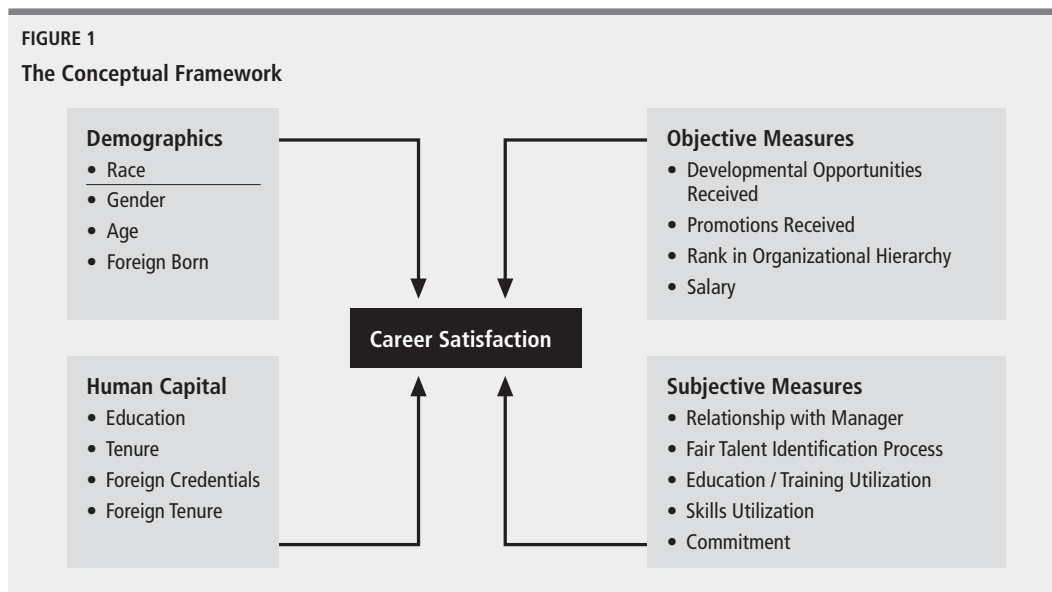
FIGURE 1

The Conceptual Framework

Demographics
- Race
- Gender
- Age
- Foreign Born

Objective Measures
- Developmental Opportunities Received
- Promotions Received
- Rank in Organizational Hierarchy
- Salary

Career Satisfaction

Human Capital
- Education
- Tenure
- Foreign Credentials
- Foreign Tenure

Subjective Measures
- Relationship with Manager
- Fair Talent Identification Process
- Education / Training Utilization
- Skills Utilization
- Commitment